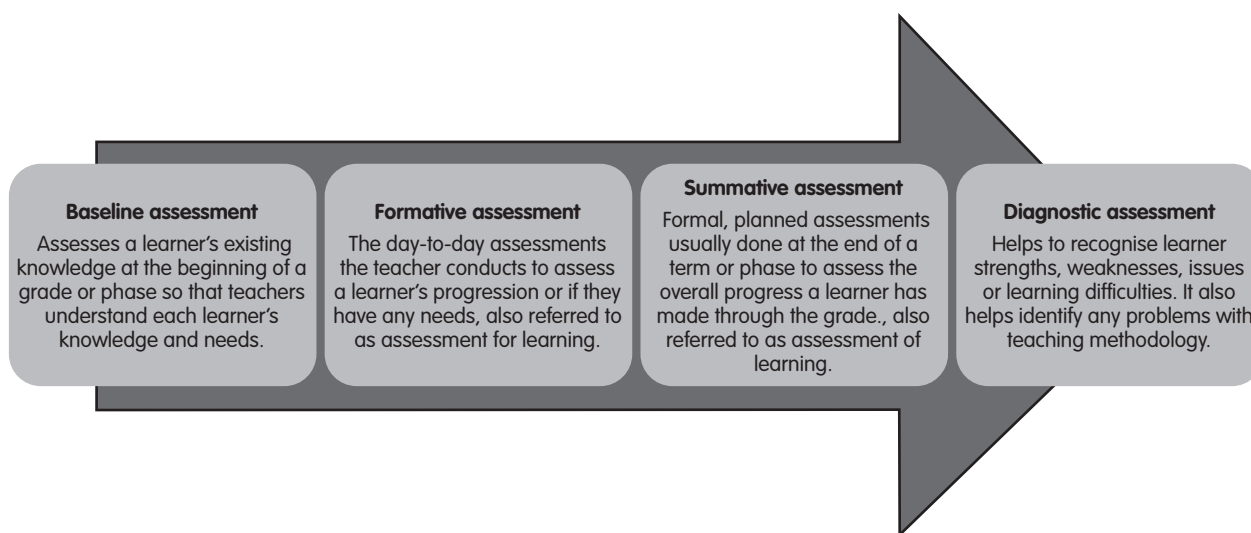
Baseline assessment

Assesses a learner's existing knowledge at the beginning of a grade or phase so that teachers understand each learner's knowledge and needs.

Formative assessment

The day-to-day assessments the teacher conducts to assess a learner's progression or if they have any needs, also referred to as assessment for learning.

Summative assessment

Formal, planned assessments usually done at the end of a term or phase to assess the overall progress a learner has made through the grade., also referred to as assessment of learning.

Diagnostic assessment

Helps to recognise learner strengths, weaknesses, issues or learning difficulties. It also helps identify any problems with teaching methodology.